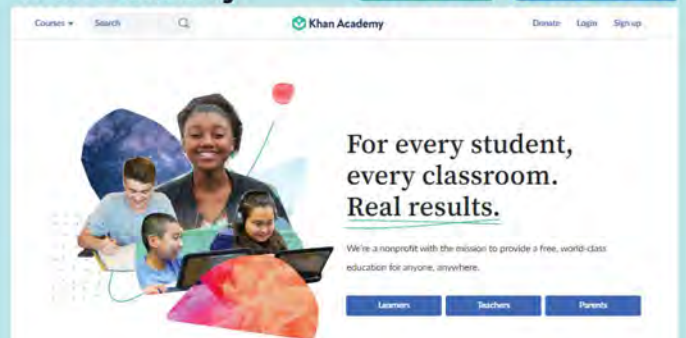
Courses ▾ Search

Khan Academy

Donate Login Sign up

For every student, every classroom. Real results.

We're a nonprofit with the mission to provide a free, world-class education for anyone, anywhere.

Learners Teachers Parents